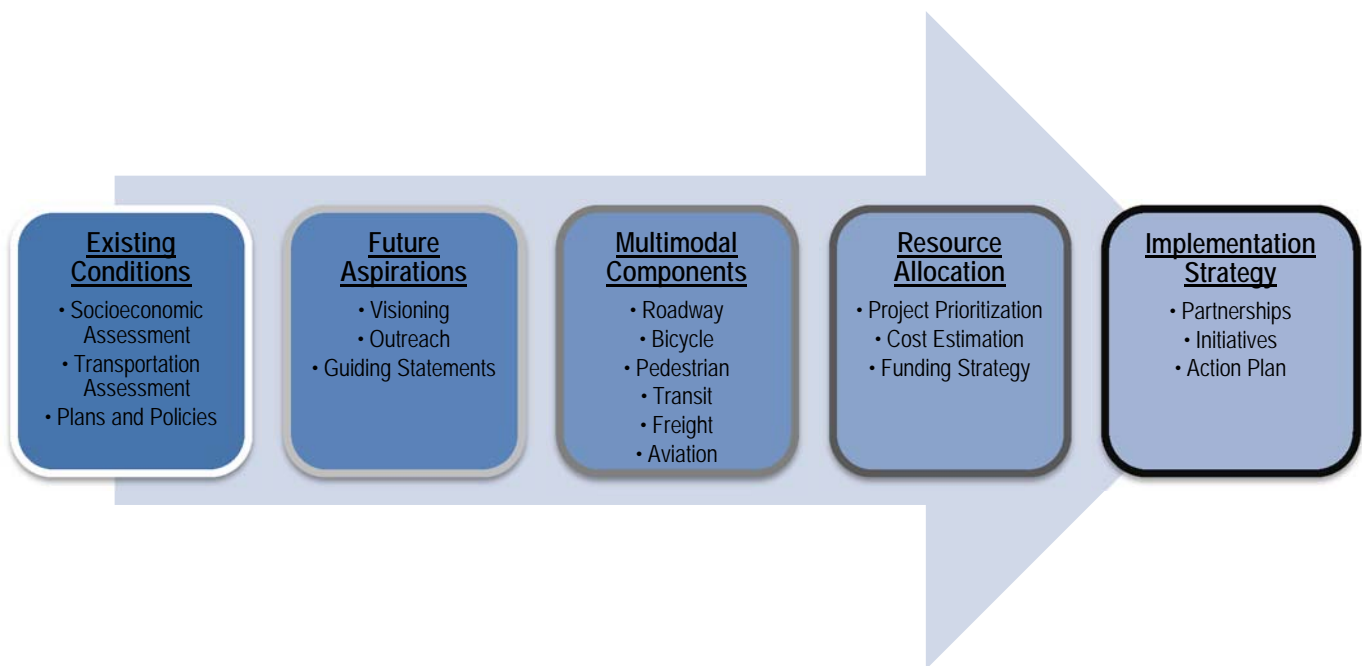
Existing Conditions
• Socioeconomic Assessment
• Transportation Assessment
• Plans and Policies

Future Aspirations
• Visioning
• Outreach
• Guiding Statements

Multimodal Components
• Roadway
• Bicycle
• Pedestrian
• Transit
• Freight
• Aviation

Resource Allocation
• Project Prioritization
• Cost Estimation
• Funding Strategy

Implementation Strategy
• Partnerships
• Initiatives
• Action Plan